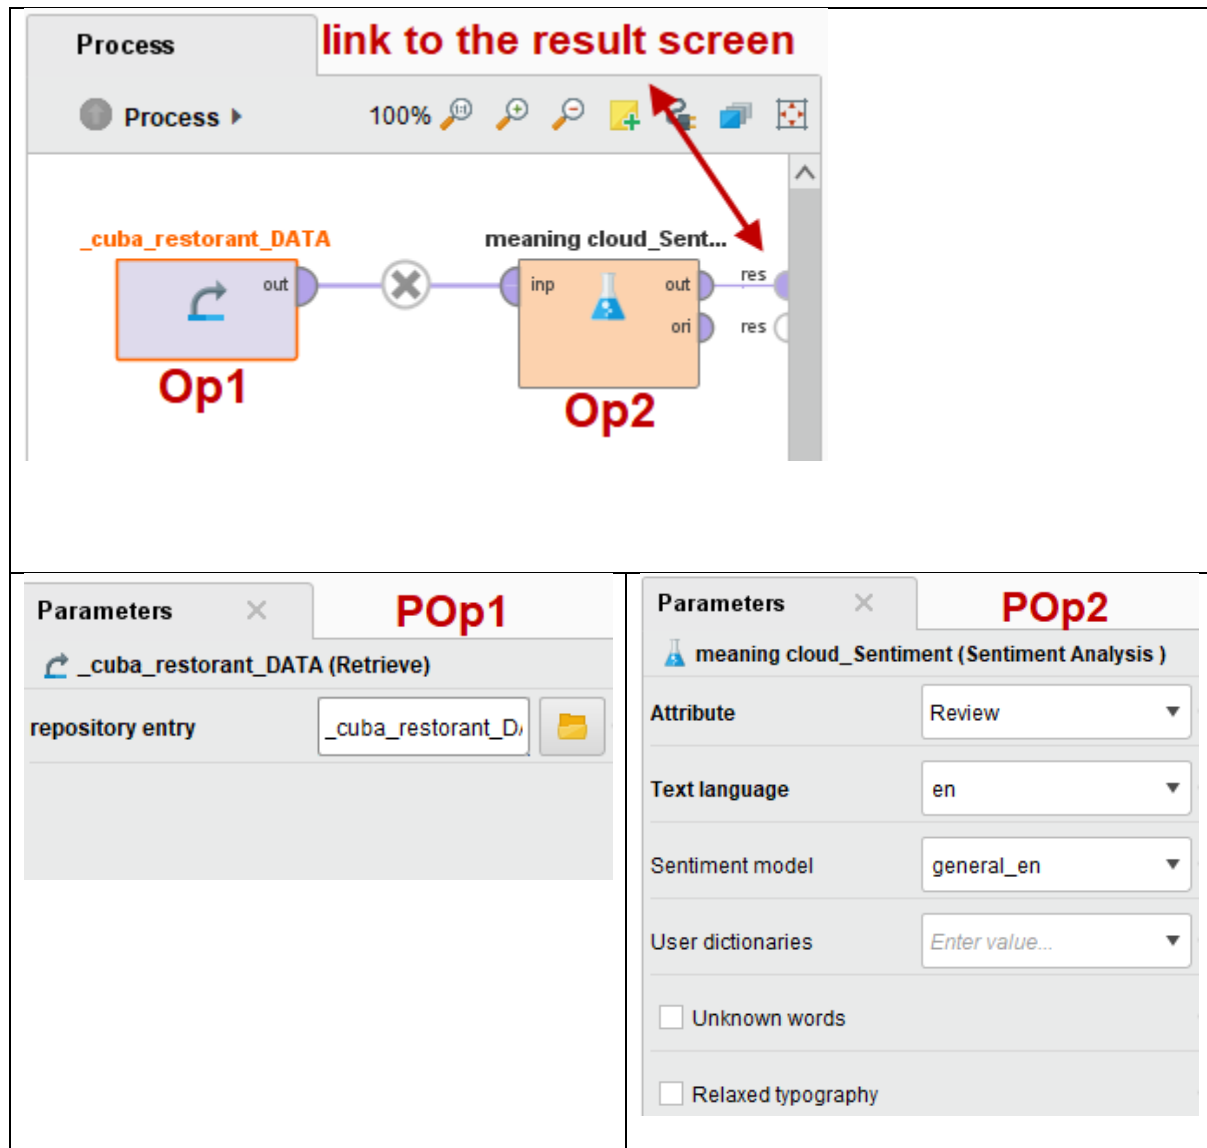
Process

link to the result screen

Process ▸ 100%

_cuba_restorant_DATA

out

Op1

meaning cloud_Sent...

inp out ori

res

res

Op2

| Parameters | POp1 |
|---|---|
| _cuba_restorant_DATA (Retrieve) | |
| repository entry | _cuba_restorant_D/ |

| Parameters | POp2 |
|---|---|
| meaning cloud_Sentiment (Sentiment Analysis ) | |
| Attribute | Review |
| Text language | en |
| Sentiment model | general_en |
| User dictionaries | Enter value... |
| Unknown words | |
| Relaxed typography | |